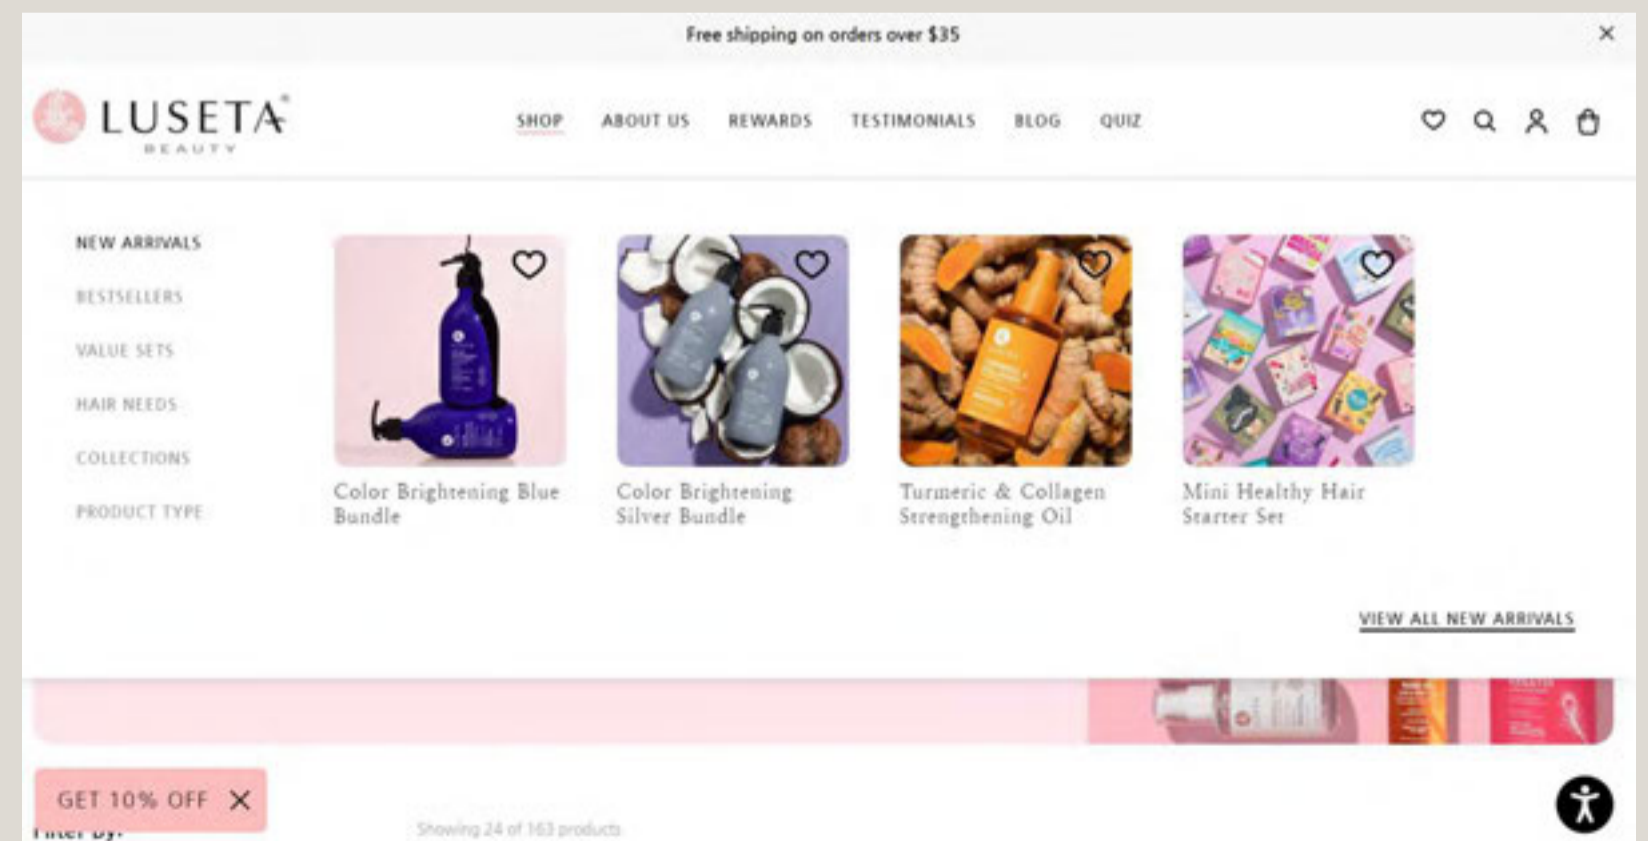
Free shipping on orders over $35

×

LUSETA BEAUTY

SHOP ABOUT US REWARDS TESTIMONIALS BLOG QUIZ

NEW ARRIVALS

BESTSELLERS

VALUE SETS

HAIR NEEDS

COLLECTIONS

PRODUCT TYPE

Color Brightening Blue Bundle

Color Brightening Silver Bundle

Turmeric & Collagen Strengthening Oil

Mini Healthy Hair Starter Set

VIEW ALL NEW ARRIVALS

GET 10% OFF ×

Filter by:

Showing 24 of 163 products